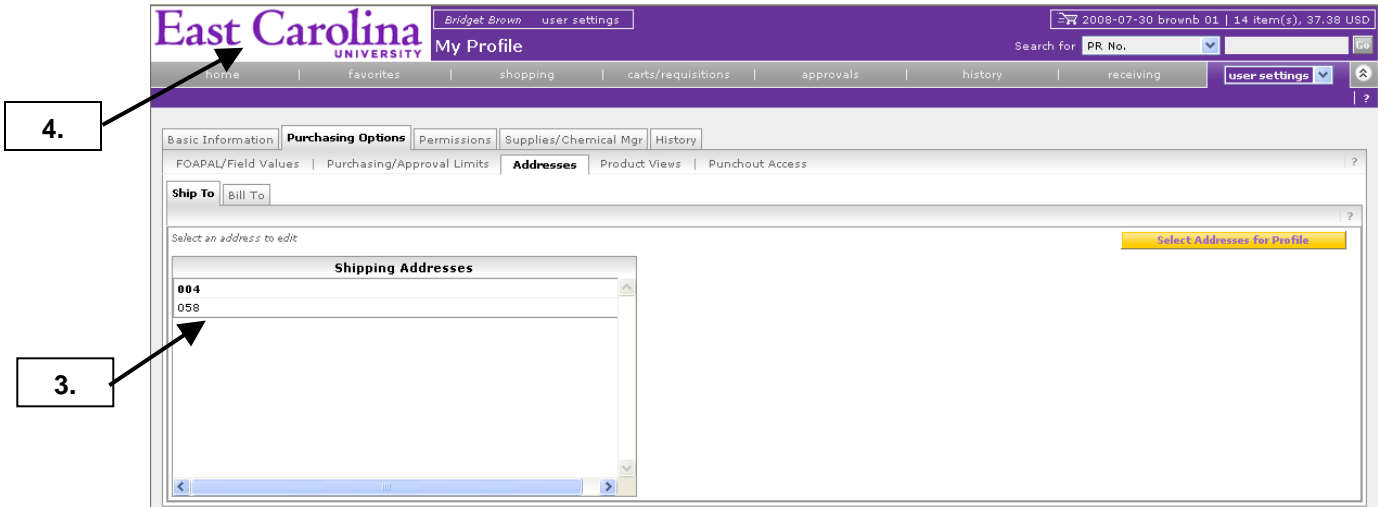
East Carolina UNIVERSITY

Bridget Brown user settings

My Profile

2008-07-30 brownb 01 | 14 item(s), 37.38 USD

Search for PR No. Go

home | favorites | shopping | carts/requisitions | approvals | history | receiving | user settings

| ?

4.

Basic Information | Purchasing Options | Permissions | Supplies/Chemical Mgr | History

FOAPAL/Field Values | Purchasing/Approval Limits | Addresses | Product Views | Punchout Access

?

Ship To | Bill To

?

Select an address to edit

Select Addresses for Profile

Shipping Addresses

004

058

3.